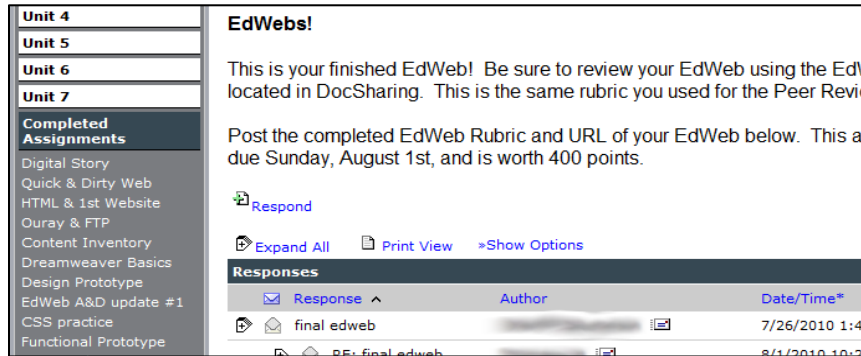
Unit 4
Unit 5
Unit 6
Unit 7
Completed Assignments
Digital Story
Quick & Dirty Web
HTML & 1st Website
Ouray & FTP
Content Inventory
Dreamweaver Basics
Design Prototype
EdWeb A&D update #1
CSS practice
Functional Prototype

EdWebs!

This is your finished EdWeb! Be sure to review your EdWeb using the Ed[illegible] located in DocSharing. This is the same rubric you used for the Peer Revi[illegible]

Post the completed EdWeb Rubric and URL of your EdWeb below. This a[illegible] due Sunday, August 1st, and is worth 400 points.

Respond

Expand All Print View »Show Options

Responses

| Response ^ | Author | Date/Time* |
|---|---|---|
| final edweb | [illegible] | 7/26/2010 1:4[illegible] |
| RE: final edweb | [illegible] | 8/1/2010 1:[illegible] |